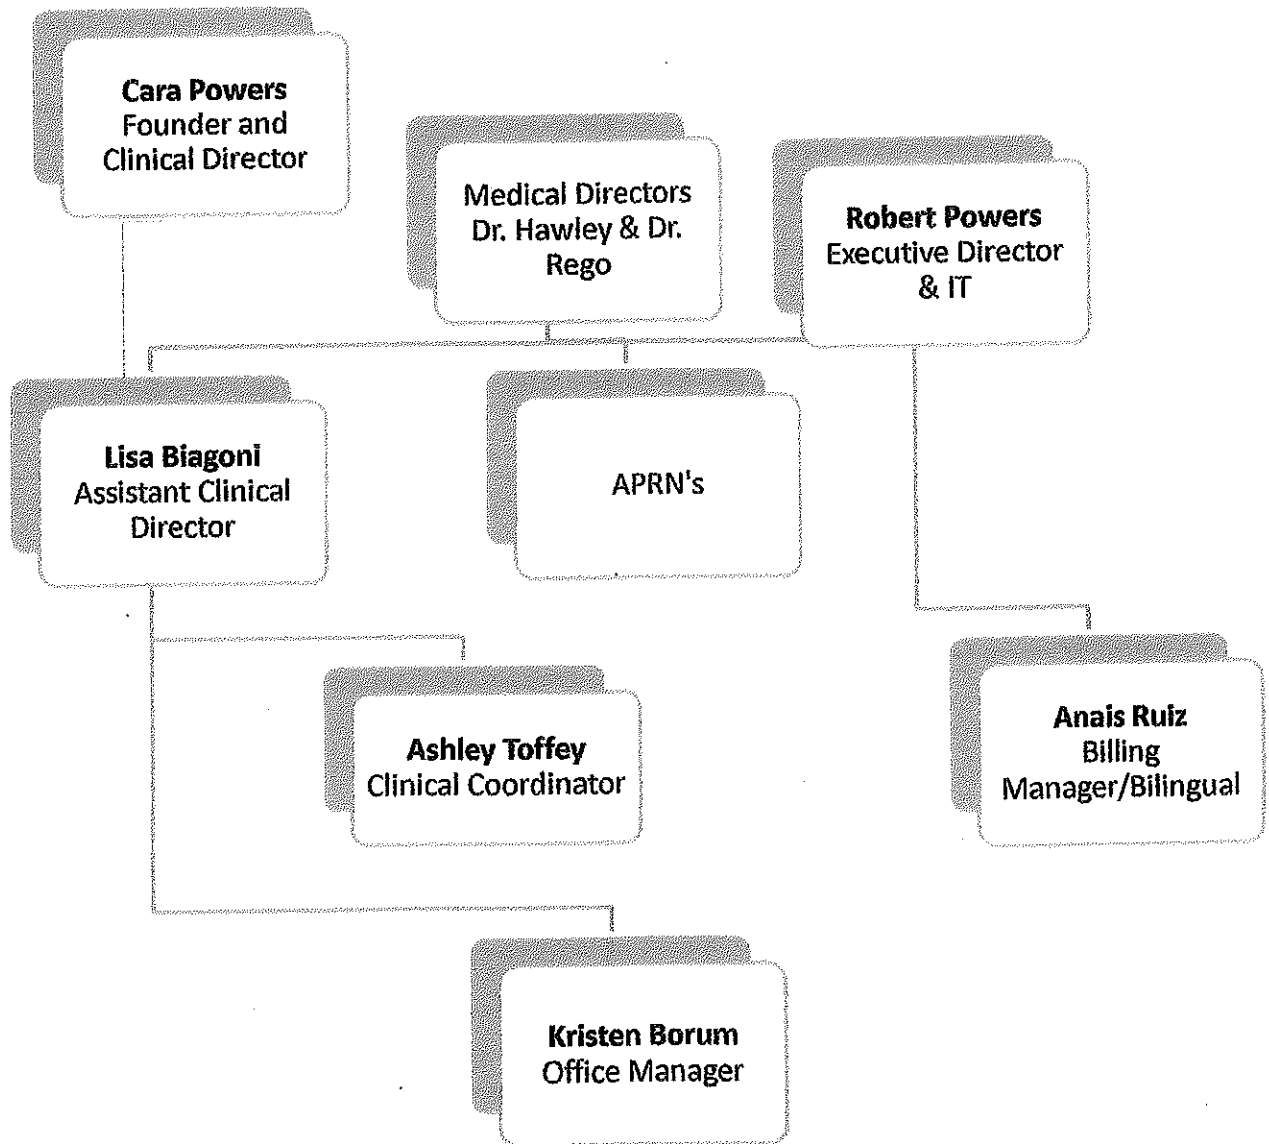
**Cara Powers**
Founder and Clinical Director

Medical Directors Dr. Hawley & Dr. Rego

**Robert Powers**
Executive Director & IT

**Lisa Biagoni**
Assistant Clinical Director

APRN's

**Ashley Toffey**
Clinical Coordinator

**Anais Ruiz**
Billing Manager/Bilingual

**Kristen Borum**
Office Manager